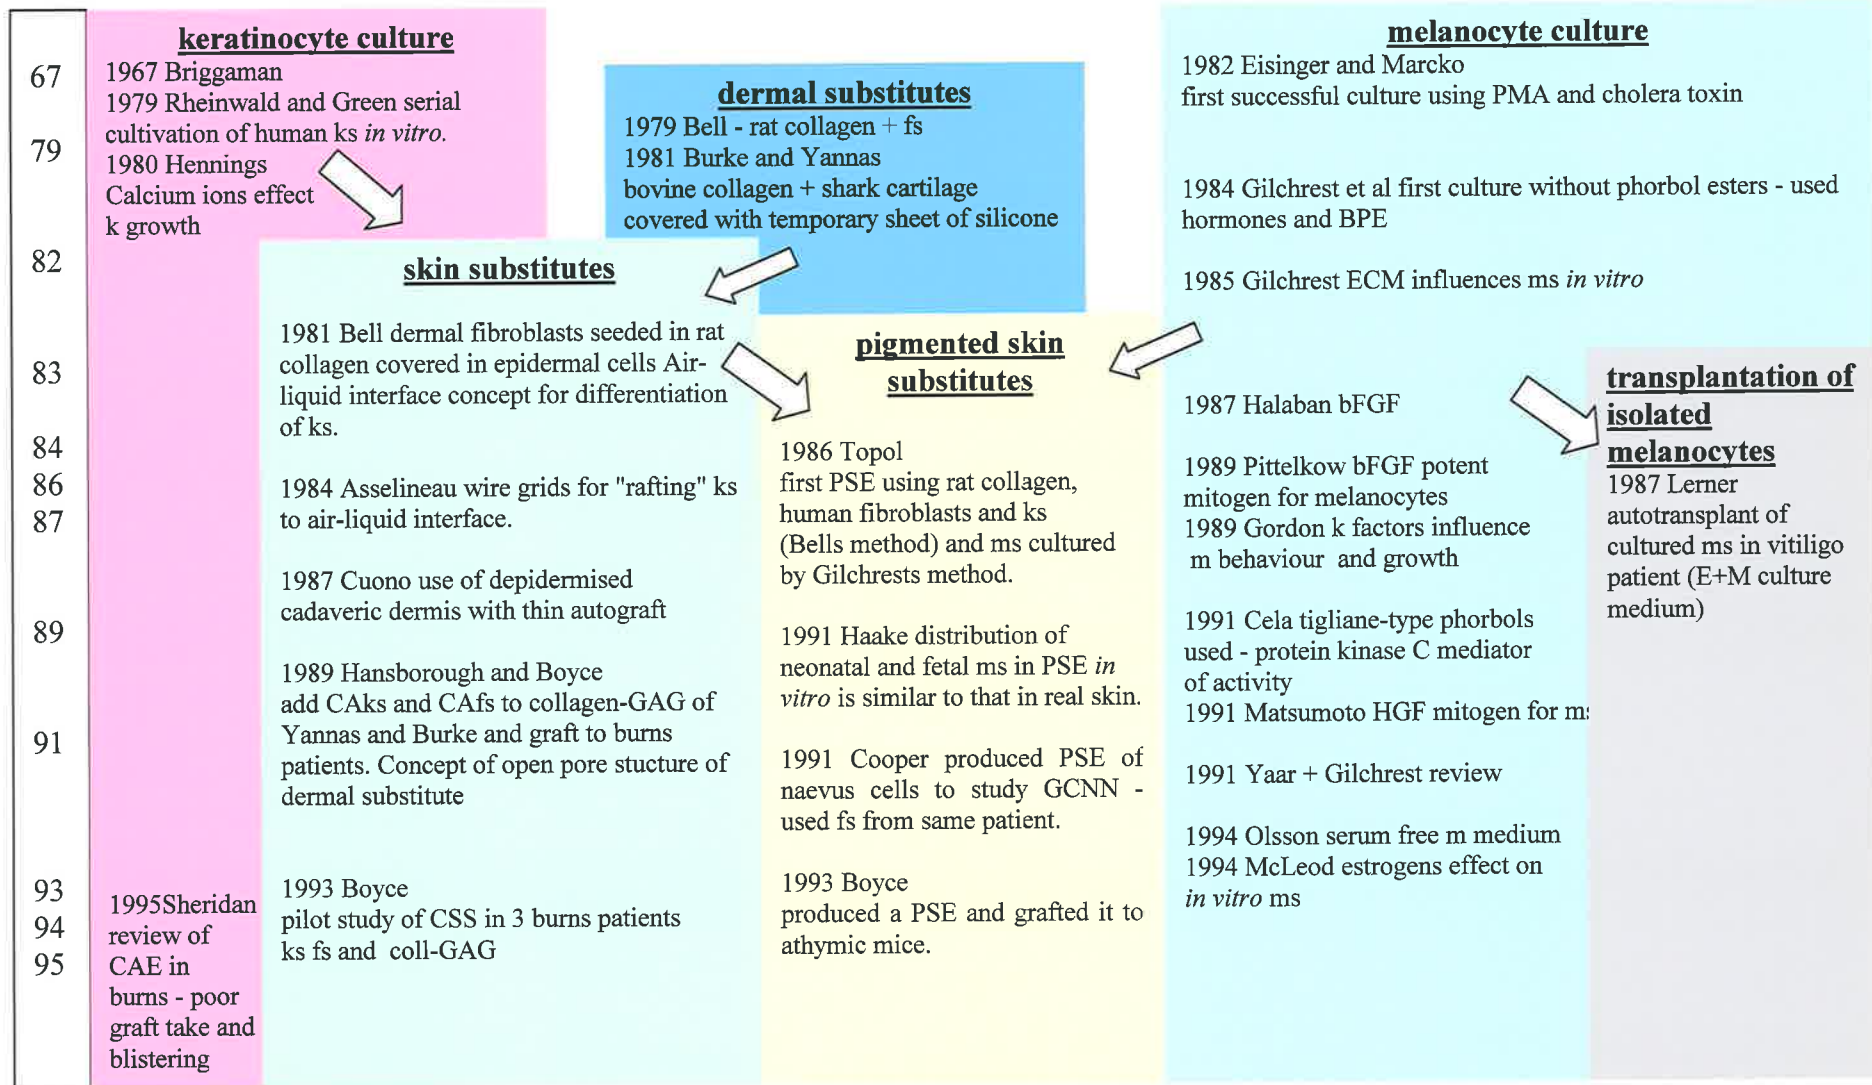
67
79
82
83
84
86
87
89
91
93
94
95

keratinocyte culture
1967 Briggaman
1979 Rheinwald and Green serial cultivation of human ks *in vitro.*
1980 Hennings
Calcium ions effect k growth

1995Sheridan review of CAE in burns - poor graft take and blistering

dermal substitutes
1979 Bell - rat collagen + fs
1981 Burke and Yannas
bovine collagen + shark cartilage covered with temporary sheet of silicone

skin substitutes
1981 Bell dermal fibroblasts seeded in rat collagen covered in epidermal cells Air-liquid interface concept for differentiation of ks.

1984 Asselineau wire grids for "rafting" ks to air-liquid interface.

1987 Cuono use of depidermised cadaveric dermis with thin autograft

1989 Hansborough and Boyce
add CAks and CAfs to collagen-GAG of Yannas and Burke and graft to burns patients. Concept of open pore stucture of dermal substitute

1993 Boyce
pilot study of CSS in 3 burns patients ks fs and coll-GAG

pigmented skin substitutes
1986 Topol
first PSE using rat collagen, human fibroblasts and ks (Bells method) and ms cultured by Gilchrests method.

1991 Haake distribution of neonatal and fetal ms in PSE *in vitro* is similar to that in real skin.

1991 Cooper produced PSE of naevus cells to study GCNN - used fs from same patient.

1993 Boyce
produced a PSE and grafted it to athymic mice.

melanocyte culture
1982 Eisinger and Marcko
first successful culture using PMA and cholera toxin

1984 Gilchrest et al first culture without phorbol esters - used hormones and BPE

1985 Gilchrest ECM influences ms *in vitro*

1987 Halaban bFGF

1989 Pittelkow bFGF potent mitogen for melanocytes
1989 Gordon k factors influence m behaviour and growth

1991 Cela tigliane-type phorbols used - protein kinase C mediator of activity
1991 Matsumoto HGF mitogen for m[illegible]

1991 Yaar + Gilchrest review

1994 Olsson serum free m medium
1994 McLeod estrogens effect on *in vitro* ms

transplantation of isolated melanocytes
1987 Lerner
autotransplant of cultured ms in vitiligo patient (E+M culture medium)